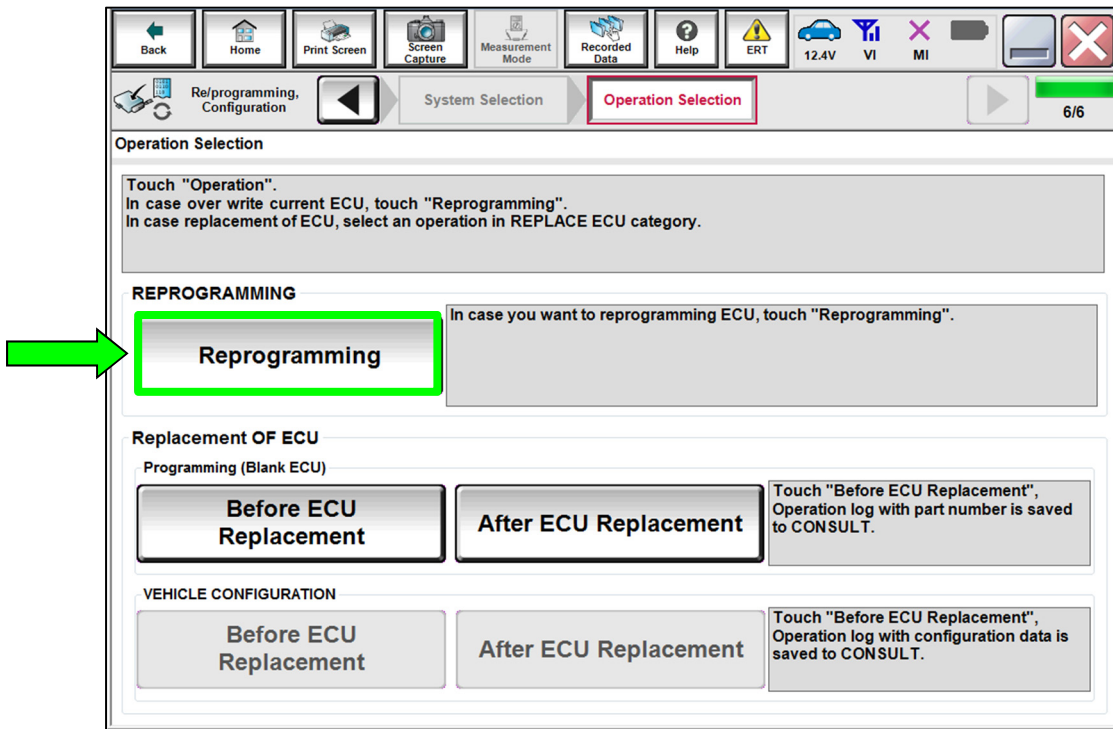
Back
Home
Print Screen
Screen Capture
Measurement Mode
Recorded Data
Help
ERT
12.4V
VI
MI

Re/programming, Configuration
System Selection
Operation Selection
6/6

Operation Selection

Touch "Operation".
In case over write current ECU, touch "Reprogramming".
In case replacement of ECU, select an operation in REPLACE ECU category.

REPROGRAMMING
Reprogramming
In case you want to reprogramming ECU, touch "Reprogramming".

Replacement OF ECU
Programming (Blank ECU)
Before ECU Replacement
After ECU Replacement
Touch "Before ECU Replacement", Operation log with part number is saved to CONSULT.

VEHICLE CONFIGURATION
Before ECU Replacement
After ECU Replacement
Touch "Before ECU Replacement", Operation log with configuration data is saved to CONSULT.